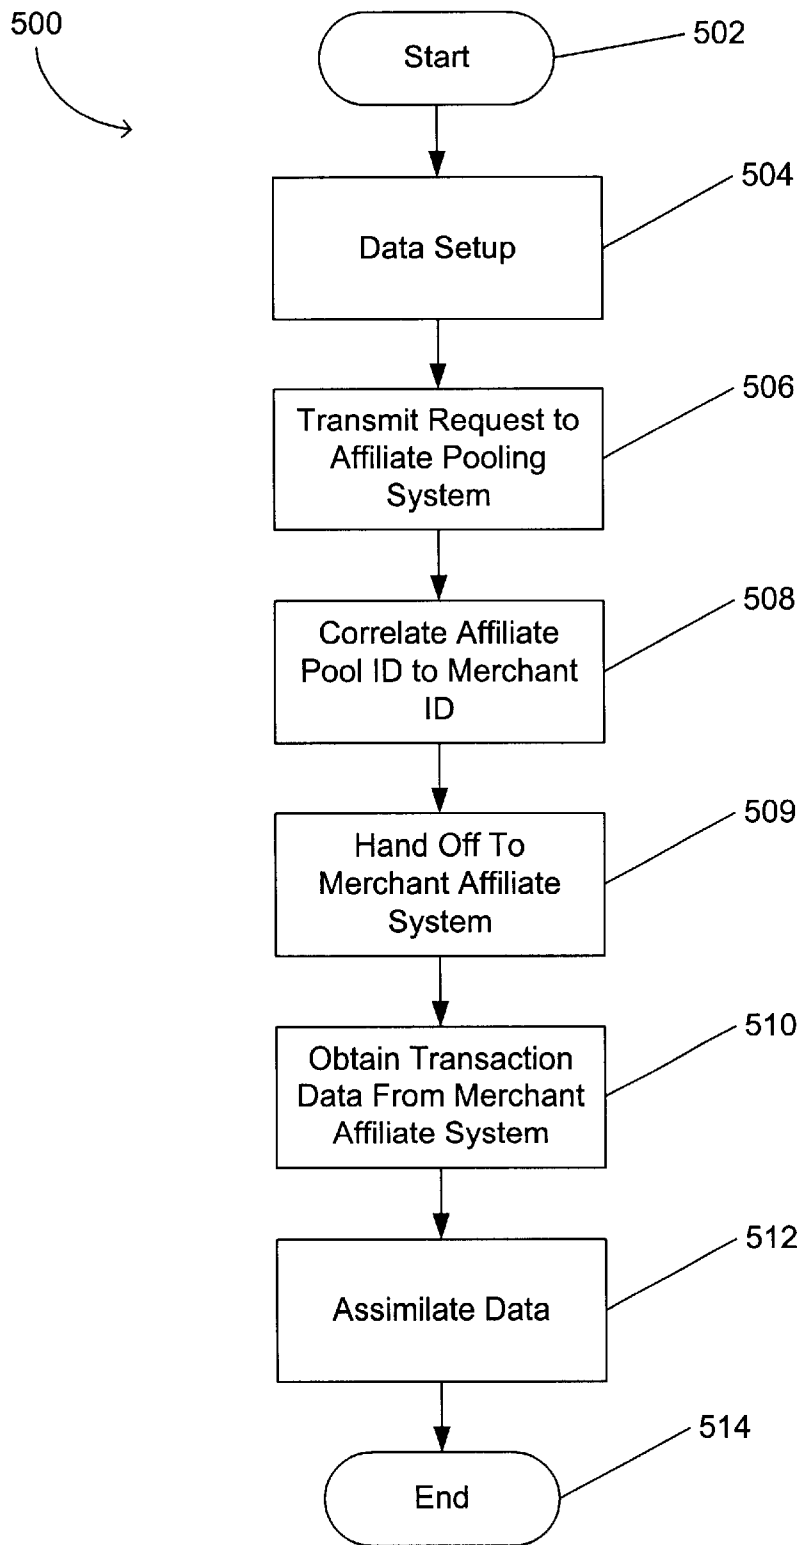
500

Start

502

Data Setup

504

Transmit Request to Affiliate Pooling System

506

Correlate Affiliate Pool ID to Merchant ID

508

Hand Off To Merchant Affiliate System

509

Obtain Transaction Data From Merchant Affiliate System

510

Assimilate Data

512

End

514